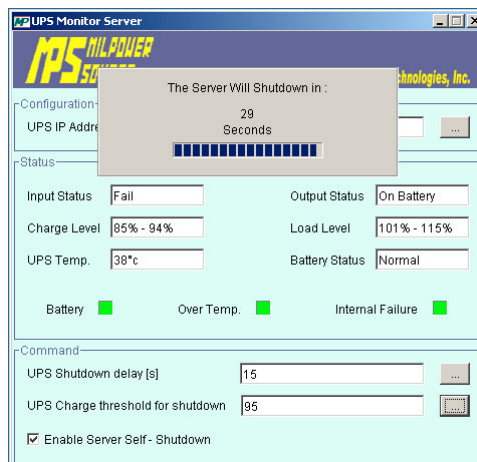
UPS Monitor Server

UPS MILPOWER SOURCE

Technologies, Inc.

Configuration

UPS IP Addre

...

The Server Will Shutdown in :

29
Seconds

Status

Input Status Fail

Output Status On Battery

Charge Level 85% - 94%

Load Level 101% - 115%

UPS Temp. 38°c

Battery Status Normal

Battery

Over Temp.

Internal Failure

Command

UPS Shutdown delay [s] 15

...

UPS Charge threshold for shutdown 95

...

☑ Enable Server Self - Shutdown